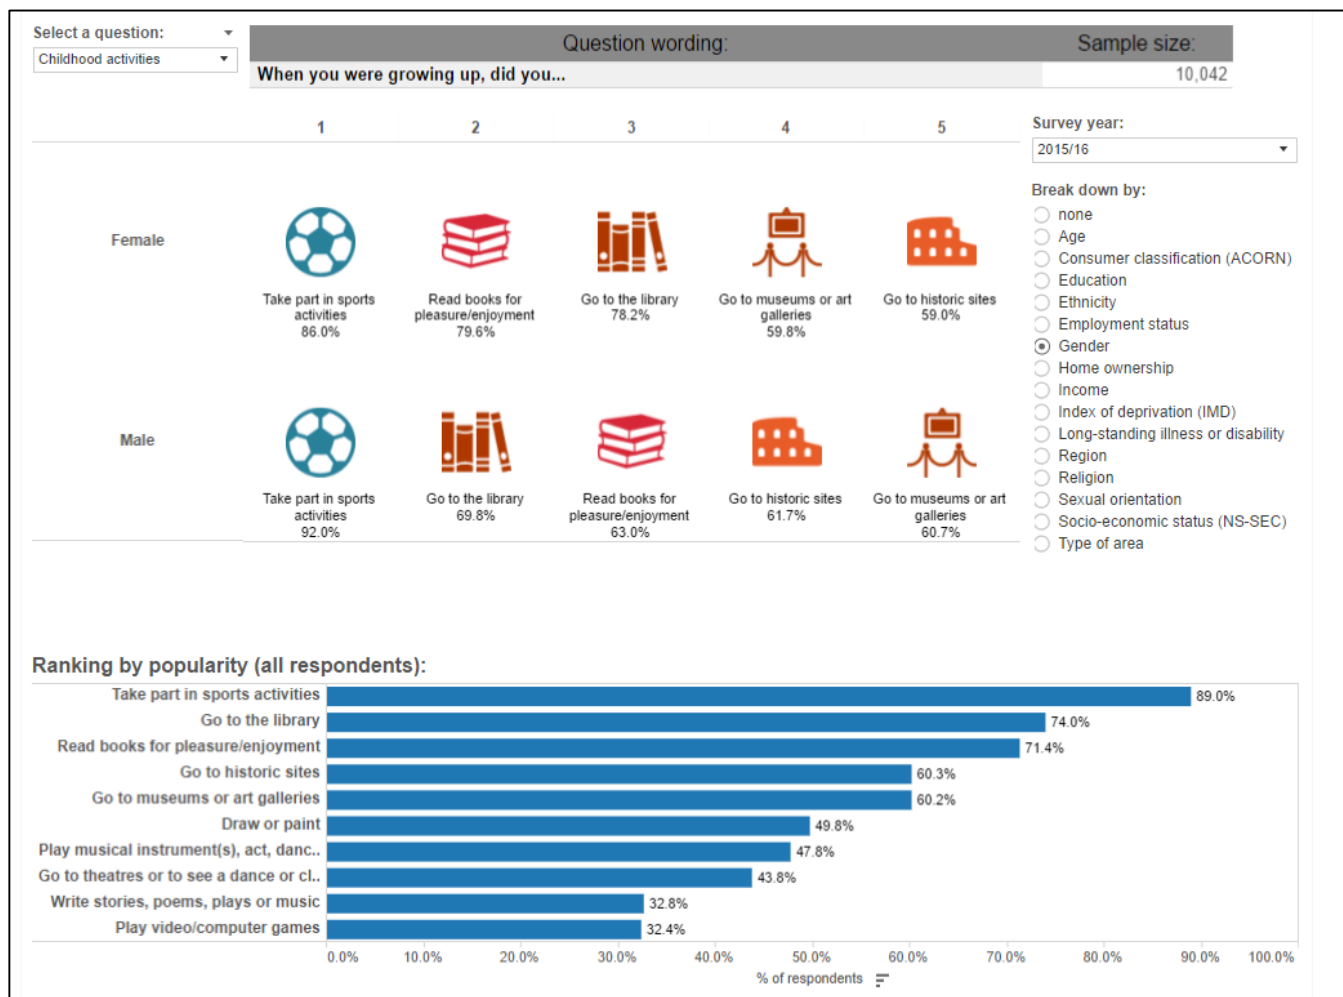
Select a question:
Childhood activities

Question wording:
When you were growing up, did you...

Sample size:
10,042

| | 1 | 2 | 3 | 4 | 5 |
|---|---|---|---|---|---|
| Female | Take part in sports activities 86.0% | Read books for pleasure/enjoyment 79.6% | Go to the library 78.2% | Go to museums or art galleries 59.8% | Go to historic sites 59.0% |
| Male | Take part in sports activities 92.0% | Go to the library 69.8% | Read books for pleasure/enjoyment 63.0% | Go to historic sites 61.7% | Go to museums or art galleries 60.7% |

Survey year:
2015/16

Break down by:
none
Age
Consumer classification (ACORN)
Education
Ethnicity
Employment status
Gender
Home ownership
Income
Index of deprivation (IMD)
Long-standing illness or disability
Region
Religion
Sexual orientation
Socio-economic status (NS-SEC)
Type of area

Ranking by popularity (all respondents):
Take part in sports activities 89.0%
Go to the library 74.0%
Read books for pleasure/enjoyment 71.4%
Go to historic sites 60.3%
Go to museums or art galleries 60.2%
Draw or paint 49.8%
Play musical instrument(s), act, danc.. 47.8%
Go to theatres or to see a dance or cl.. 43.8%
Write stories, poems, plays or music 32.8%
Play video/computer games 32.4%

0.0% 10.0% 20.0% 30.0% 40.0% 50.0% 60.0% 70.0% 80.0% 90.0% 100.0%
% of respondents